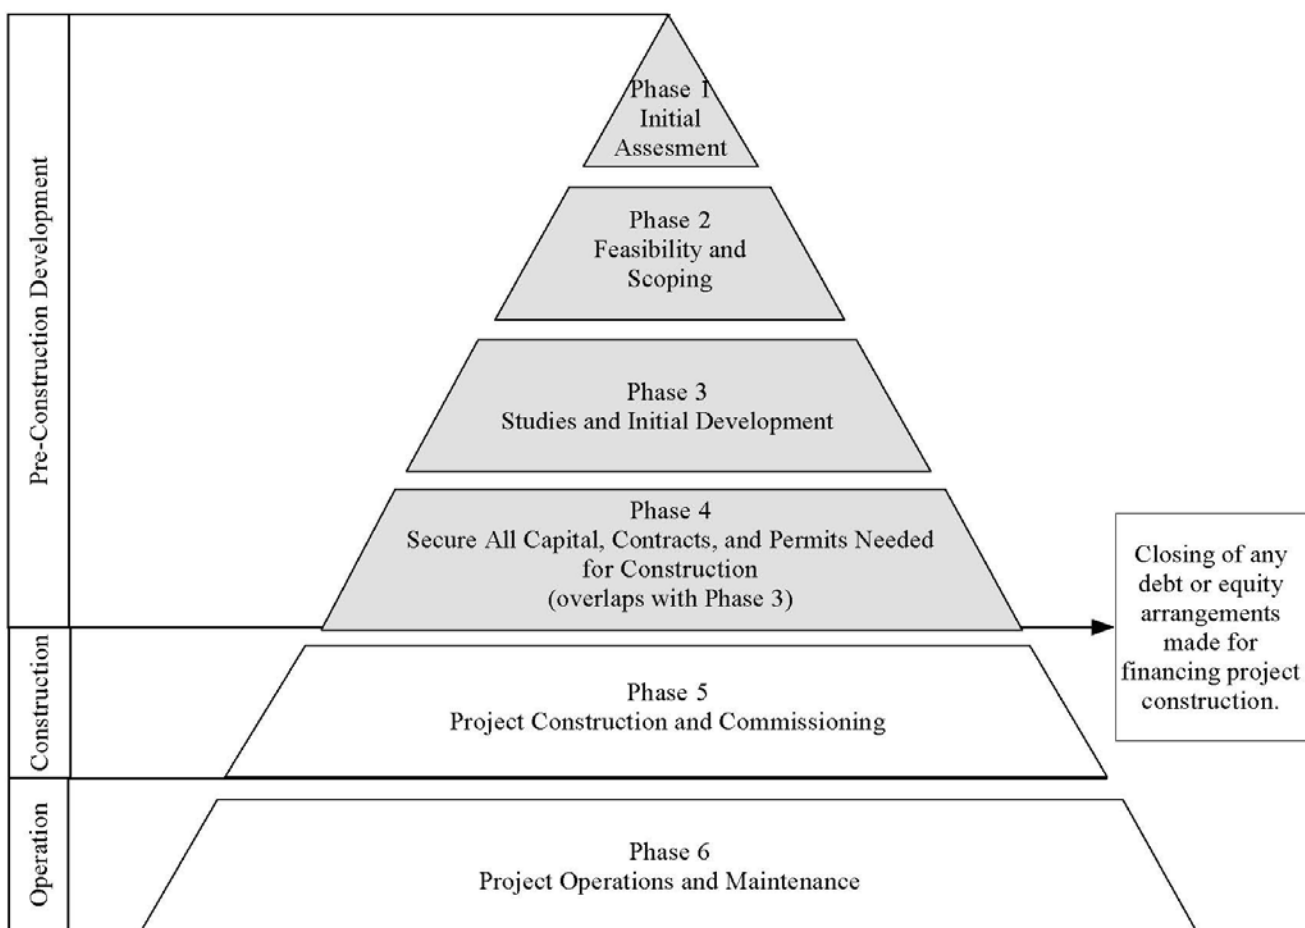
Pre-Construction Development

Phase 1
Initial
Assesment

Phase 2
Feasibility and
Scoping

Phase 3
Studies and Initial Development

Phase 4
Secure All Capital, Contracts, and Permits Needed for Construction
(overlaps with Phase 3)

Closing of any debt or equity arrangements made for financing project construction.

Construction

Phase 5
Project Construction and Commissioning

Operation

Phase 6
Project Operations and Maintenance